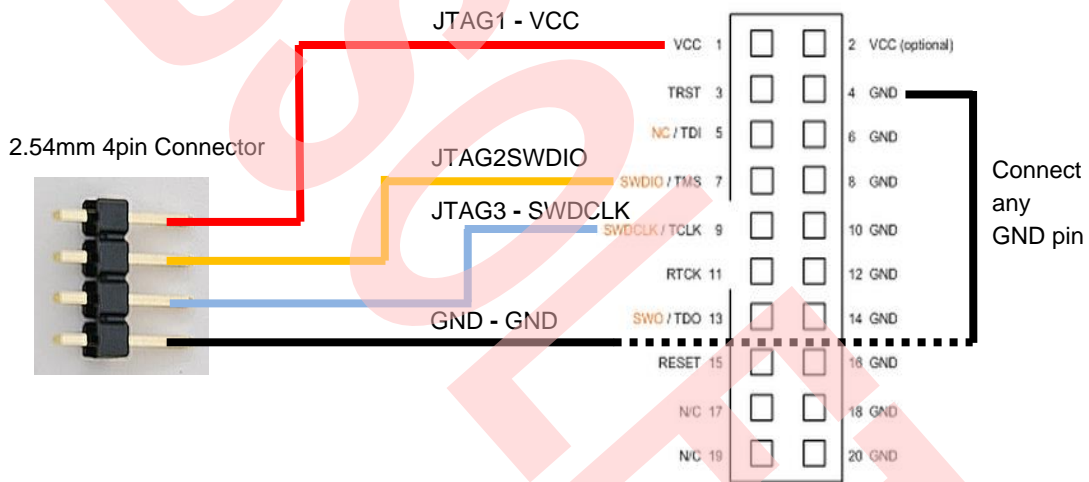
JTAG1 - VCC

2.54mm 4pin Connector

JTAG2SWDIO

JTAG3 - SWDCLK

GND - GND

VCC 1
TRST 3
NC / TDI 5
SWDIO / TMS 7
SWDCLK / TCLK 9
RTCK 11
SWO / TDO 13
RESET 15
N/C 17
N/C 19

2 VCC (optional)
4 GND
6 GND
8 GND
10 GND
12 GND
14 GND
16 GND
18 GND
20 GND

Connect any GND pin